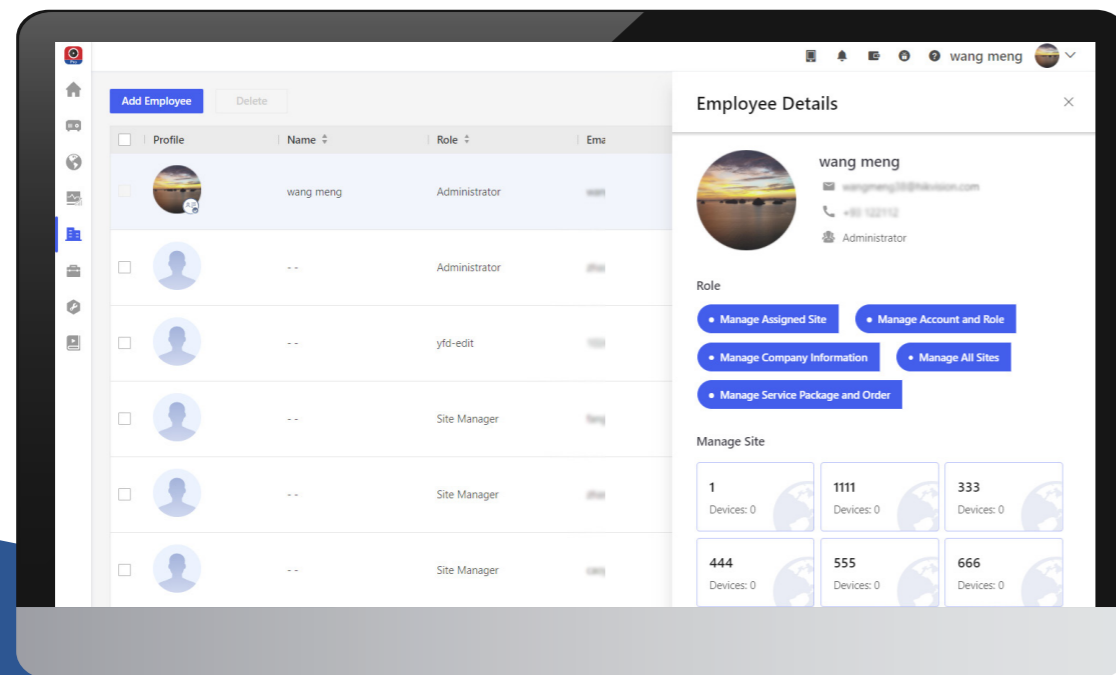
wang meng

Add Employee | Delete

| Profile | Name | Role | Ema |
|---|---|---|---|
| | wang meng | Administrator | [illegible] |
| | - - | Administrator | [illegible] |
| | - - | yfd-edit | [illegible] |
| | - - | Site Manager | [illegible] |
| | - - | Site Manager | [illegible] |
| | - - | Site Manager | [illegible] |

Employee Details

wang meng

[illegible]

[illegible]

Administrator

Role

• Manage Assigned Site
• Manage Account and Role
• Manage Company Information
• Manage All Sites
• Manage Service Package and Order

Manage Site

1
Devices: 0

1111
Devices: 0

333
Devices: 0

444
Devices: 0

555
Devices: 0

666
Devices: 0